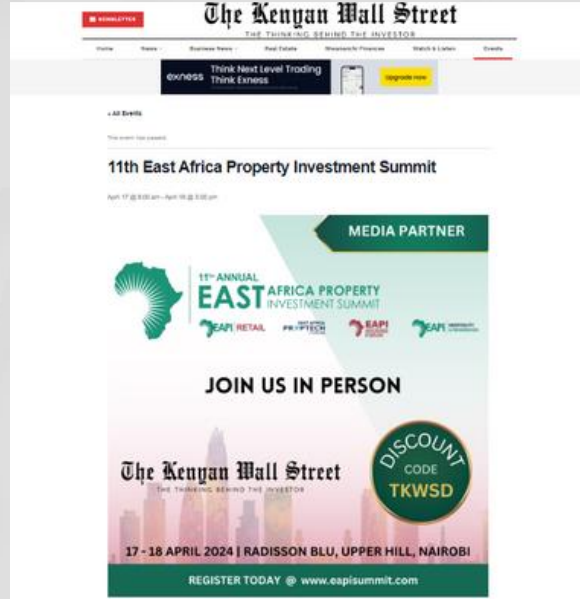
NEWSLETTER

The Kenyan Wall Street

THE THINKING BEHIND THE INVESTOR

Home News Business News Real Estate Wealwatch Finances Watch & Listen Events

exness Think Next Level Trading Think Exness Upgrade now

« All Events

This event has passed.

11th East Africa Property Investment Summit

April 17 @ 8:00 am - April 18 @ 5:00 pm

MEDIA PARTNER

11th ANNUAL EAST AFRICA PROPERTY INVESTMENT SUMMIT

EAPI RETAIL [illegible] PROPTECH EAPI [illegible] EAPI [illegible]

JOIN US IN PERSON

The Kenyan Wall Street

THE THINKING BEHIND THE INVESTOR

DISCOUNT CODE TKWSD

17 - 18 APRIL 2024 | RADISSON BLU, UPPER HILL, NAIROBI

REGISTER TODAY @ www.eapisummit.com